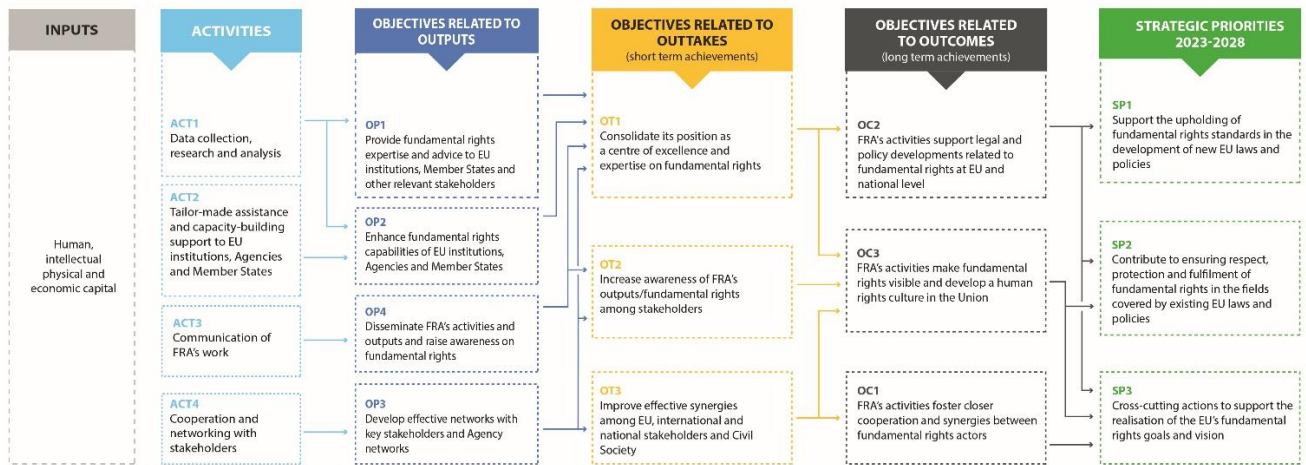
INPUTS

Human, intellectual physical and economic capital

ACTIVITIES

ACT1
Data collection, research and analysis

ACT2
Tailor-made assistance and capacity-building support to EU institutions, Agencies and Member States

ACT3
Communication of FRA's work

ACT4
Cooperation and networking with stakeholders

OBJECTIVES RELATED TO OUTPUTS

OP1
Provide fundamental rights expertise and advice to EU institutions, Member States and other relevant stakeholders

OP2
Enhance fundamental rights capabilities of EU institutions, Agencies and Member States

OP4
Disseminate FRA's activities and outputs and raise awareness on fundamental rights

OP3
Develop effective networks with key stakeholders and Agency networks

OBJECTIVES RELATED TO OUTTAKES
(short term achievements)

OT1
Consolidate its position as a centre of excellence and expertise on fundamental rights

OT2
Increase awareness of FRA's outputs/fundamental rights among stakeholders

OT3
Improve effective synergies among EU, international and national stakeholders and Civil Society

OBJECTIVES RELATED TO OUTCOMES
(long term achievements)

OC2
FRA's activities support legal and policy developments related to fundamental rights at EU and national level

OC3
FRA's activities make fundamental rights visible and develop a human rights culture in the Union

OC1
FRA's activities foster closer cooperation and synergies between fundamental rights actors

STRATEGIC PRIORITIES 2023-2028

SP1
Support the upholding of fundamental rights standards in the development of new EU laws and policies

SP2
Contribute to ensuring respect, protection and fulfilment of fundamental rights in the fields covered by existing EU laws and policies

SP3
Cross-cutting actions to support the realisation of the EU's fundamental rights goals and vision